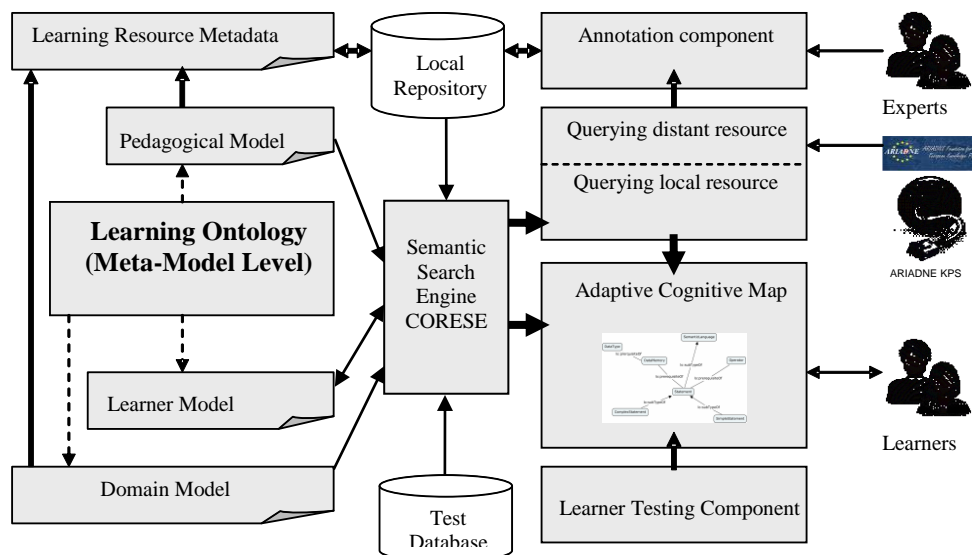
Learning Resource Metadata

Local Repository

Annotation component

Experts

Pedagogical Model

Querying distant resource

Querying local resource

ARIADNE

ARIADNE KPS

Learning Ontology (Meta-Model Level)

Semantic Search Engine CORESE

Adaptive Cognitive Map

Learner Model

Learners

Domain Model

Test Database

Learner Testing Component